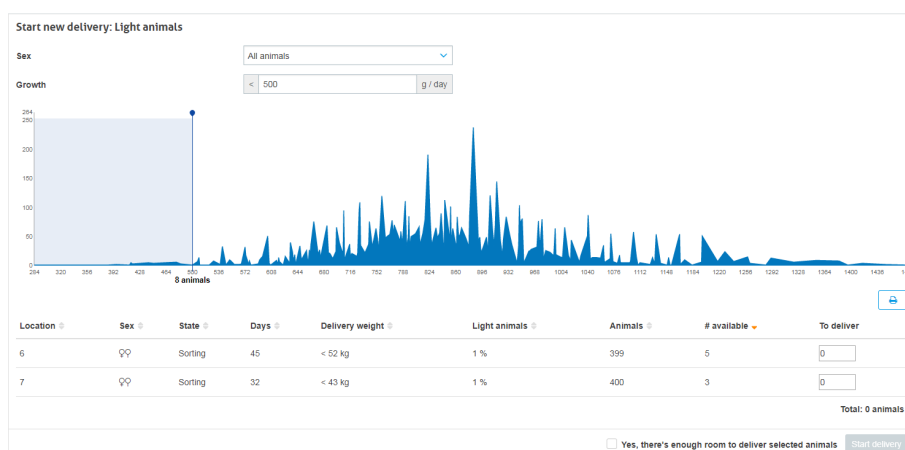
Start new delivery: Light animals

Sex
All animals

Growth
< 500 g / day

264
250
200
150
100
50
0

284 320 356 392 428 464 500 536 572 608 644 680 716 752 788 824 860 896 932 968 1004 1040 1076 1112 1148 1184 1220 1256 1292 1328 1364 1400 1436

8 animals

| Location | Sex | State | Days | Delivery weight | Light animals | Animals | # available | To deliver |
|---|---|---|---|---|---|---|---|---|
| 6 | ♀♀ | Sorting | 45 | < 52 kg | 1 % | 399 | 5 | 0 |
| 7 | ♀♀ | Sorting | 32 | < 43 kg | 1 % | 400 | 3 | 0 |

Total: 0 animals

Yes, there's enough room to deliver selected animals
Start delivery